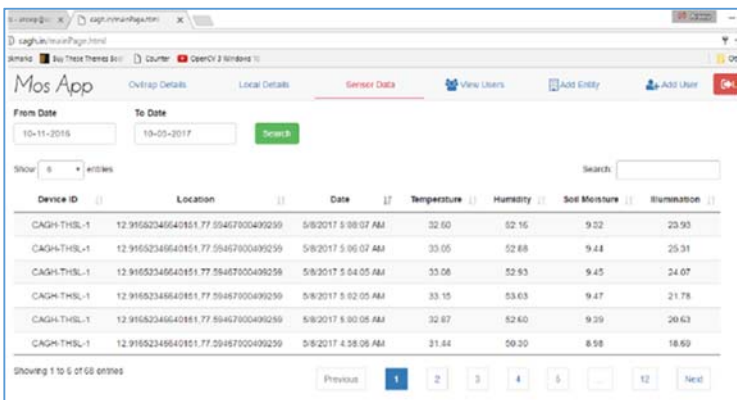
cagh.in/mainPage.html

cagh.in/mainPage.html

Buy These Themes Soo | Counter | OpenCV 3 Windows 10

Mos App | Ovitrap Details | Local Details | Sensor Data | View Users | Add Entity | Add User

From Date
10-11-2016

To Date
10-05-2017

Search

Show 6 entries

Search:

| Device ID | Location | Date | Temperature | Humidity | Soil Moisture | Illumination |
|---|---|---|---|---|---|---|
| CAGH-THSL-1 | 12.916523466404851,77.59467000499250 | 5/8/2017 5:08:07 AM | 32.60 | 52.16 | 9.32 | 23.93 |
| CAGH-THSL-1 | 12.916523466404851,77.59467000499250 | 5/8/2017 5:06:07 AM | 33.05 | 52.88 | 9.44 | 25.31 |
| CAGH-THSL-1 | 12.916523466404851,77.59467000499250 | 5/8/2017 5:04:05 AM | 33.08 | 52.93 | 9.45 | 24.07 |
| CAGH-THSL-1 | 12.916523466404851,77.59467000499250 | 5/8/2017 5:02:05 AM | 33.15 | 53.03 | 9.47 | 21.78 |
| CAGH-THSL-1 | 12.916523466404851,77.59467000499250 | 5/8/2017 5:00:05 AM | 32.87 | 52.60 | 9.39 | 20.63 |
| CAGH-THSL-1 | 12.916523466404851,77.59467000499250 | 5/8/2017 4:58:06 AM | 31.44 | 50.30 | 8.98 | 18.60 |

Showing 1 to 6 of 68 entries

Previous 1 2 3 4 5 ... 12 Next